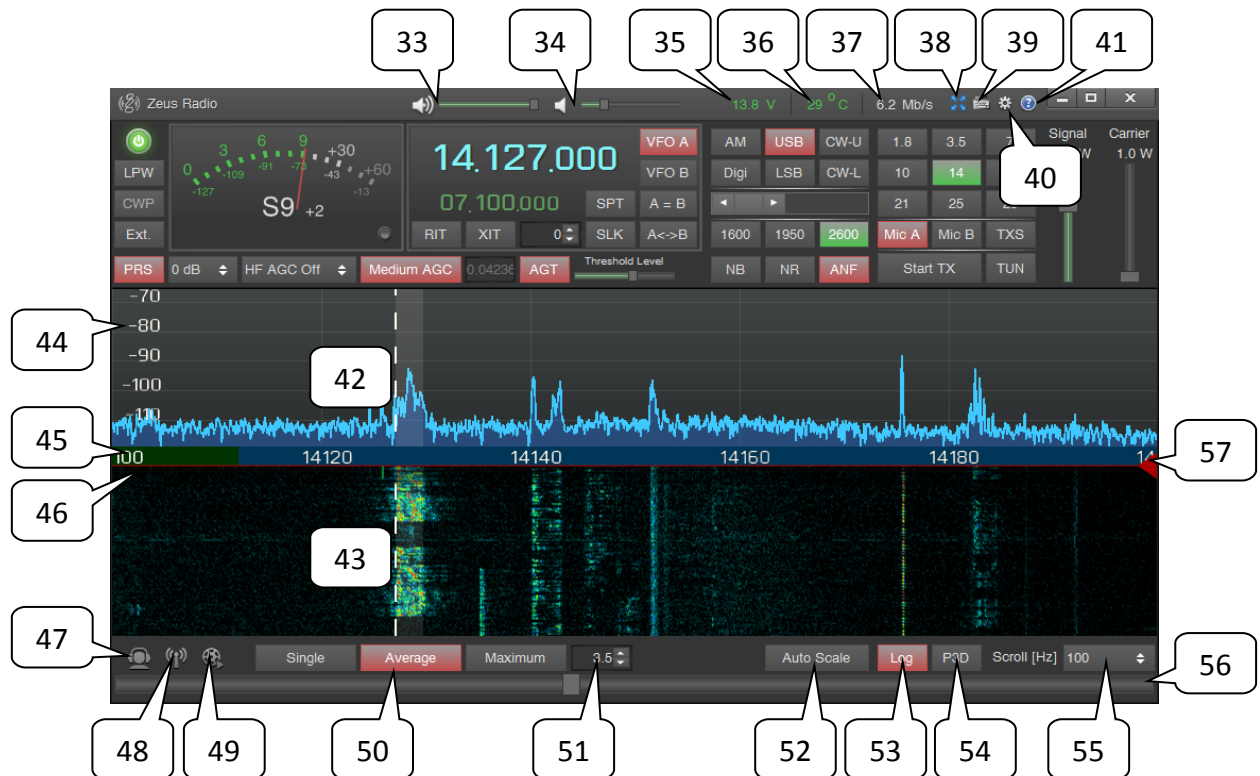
33 34 35 36 37 38 39 41

Zeus Radio

13.8 V 29 °C 6.2 Mb/s

LPW
CWP
Ext.

0 3 6 9 +30 +60
-127 -109 -91 -73 -43 -13
S9 +2

14.127.000
07.100.000

VFO A
VFO B
SPT A = B
RIT XIT 0 SLK A<->B

AM USB CW-U
Digi LSB CW-L
1600 1950 2600
NB NR ANF

1.8 3.5
10 14
21 25
Mic A Mic B TXS
Start TX TUN

Signal
Carrier
1.0 W

40

PRS 0 dB HF AGC Off Medium AGC 0.04236 AGT Threshold Level

-70
-80
-90
-100
-110

44 42 45 57 46 43

100 14120 14140 14160 14180 14

47

Single Average Maximum 3.5 Auto Scale Log PSD Scroll [Hz] 100

56

48 49 50 51 52 53 54 55